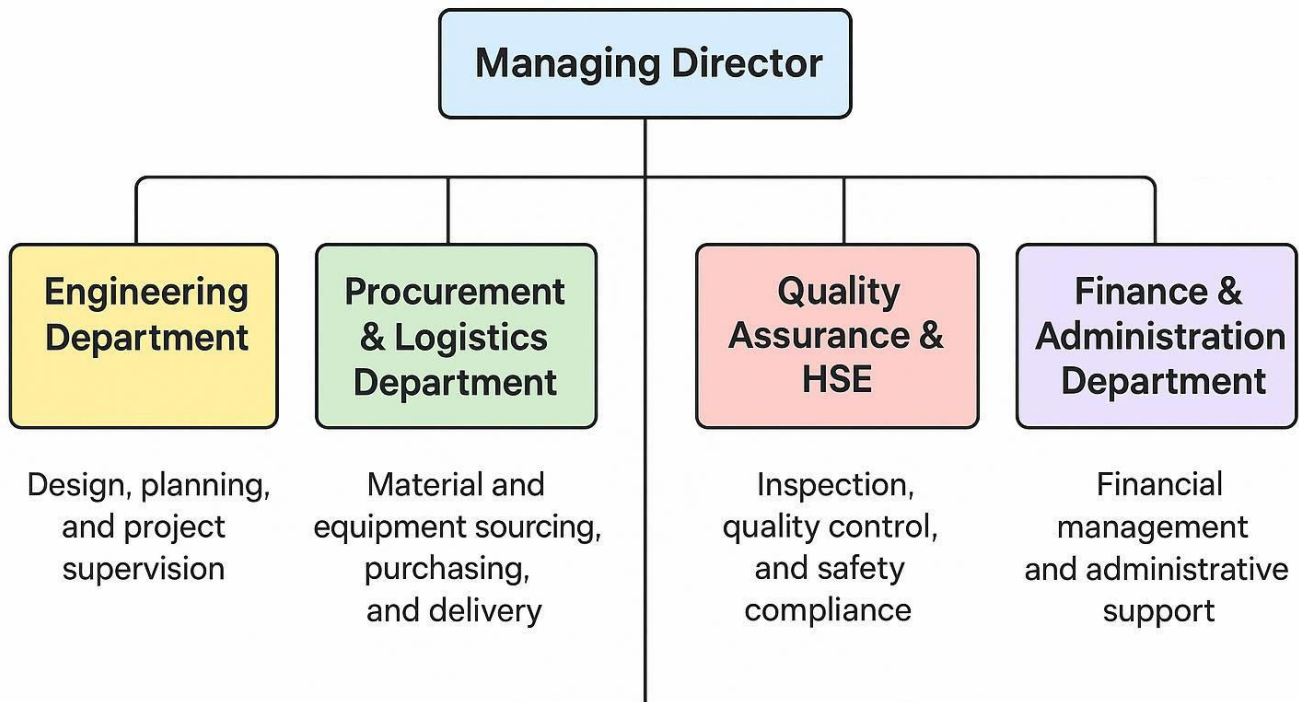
Managing Director

Engineering Department

Design, planning, and project supervision

Procurement & Logistics Department

Material and equipment sourcing, purchasing, and delivery

Quality Assurance & HSE

Inspection, quality control, and safety compliance

Finance & Administration Department

Financial management and administrative support